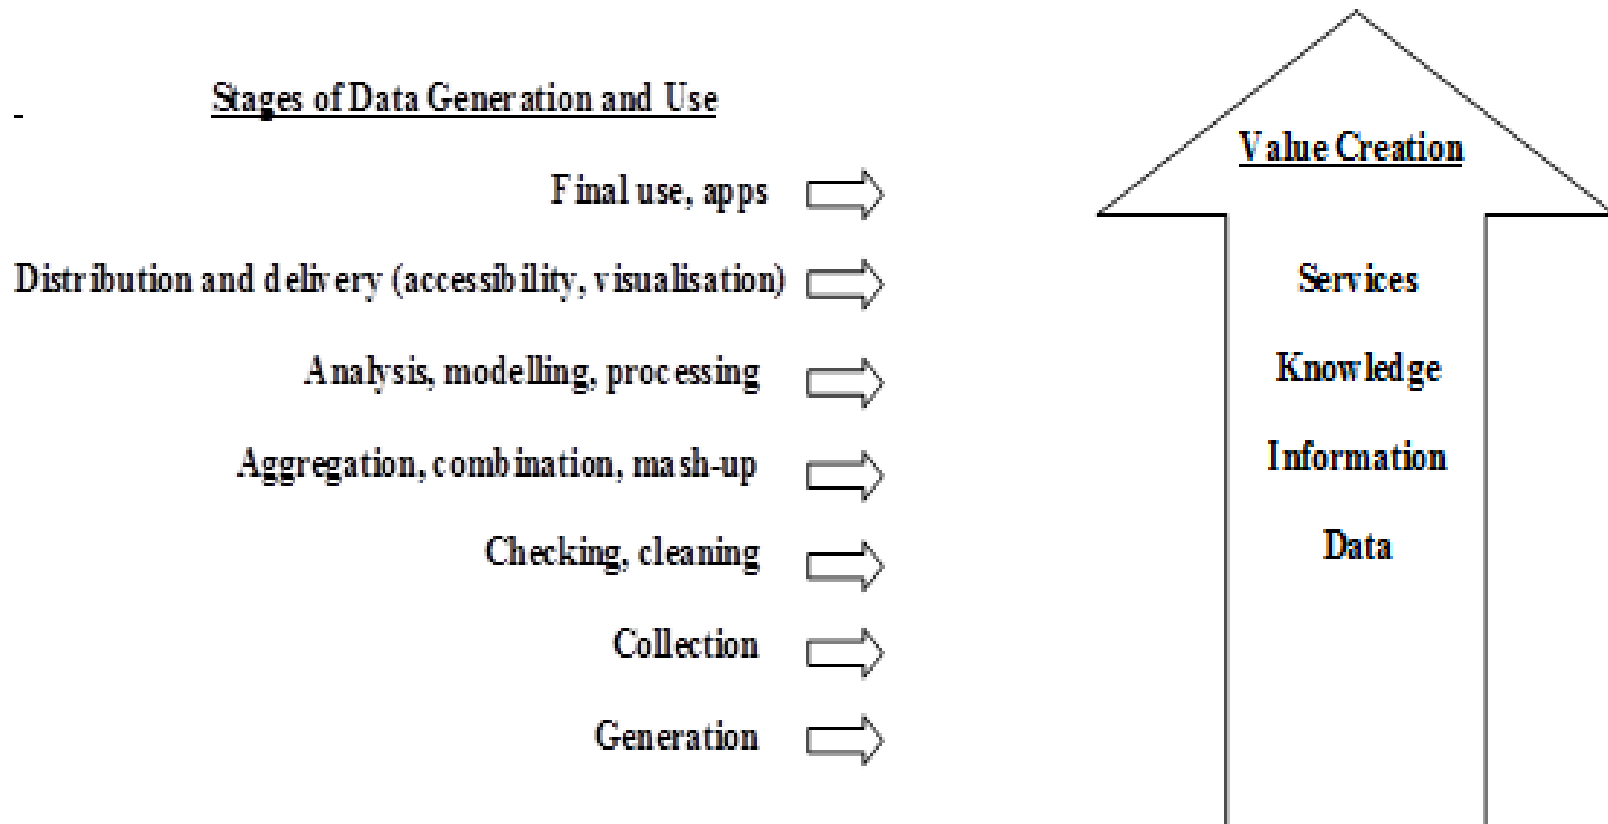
Stages of Data Generation and Use

Final use, apps

Distribution and delivery (accessibility, visualisation)

Analysis, modelling, processing

Aggregation, combination, mash-up

Checking, cleaning

Collection

Generation

Value Creation

Services

Knowledge

Information

Data